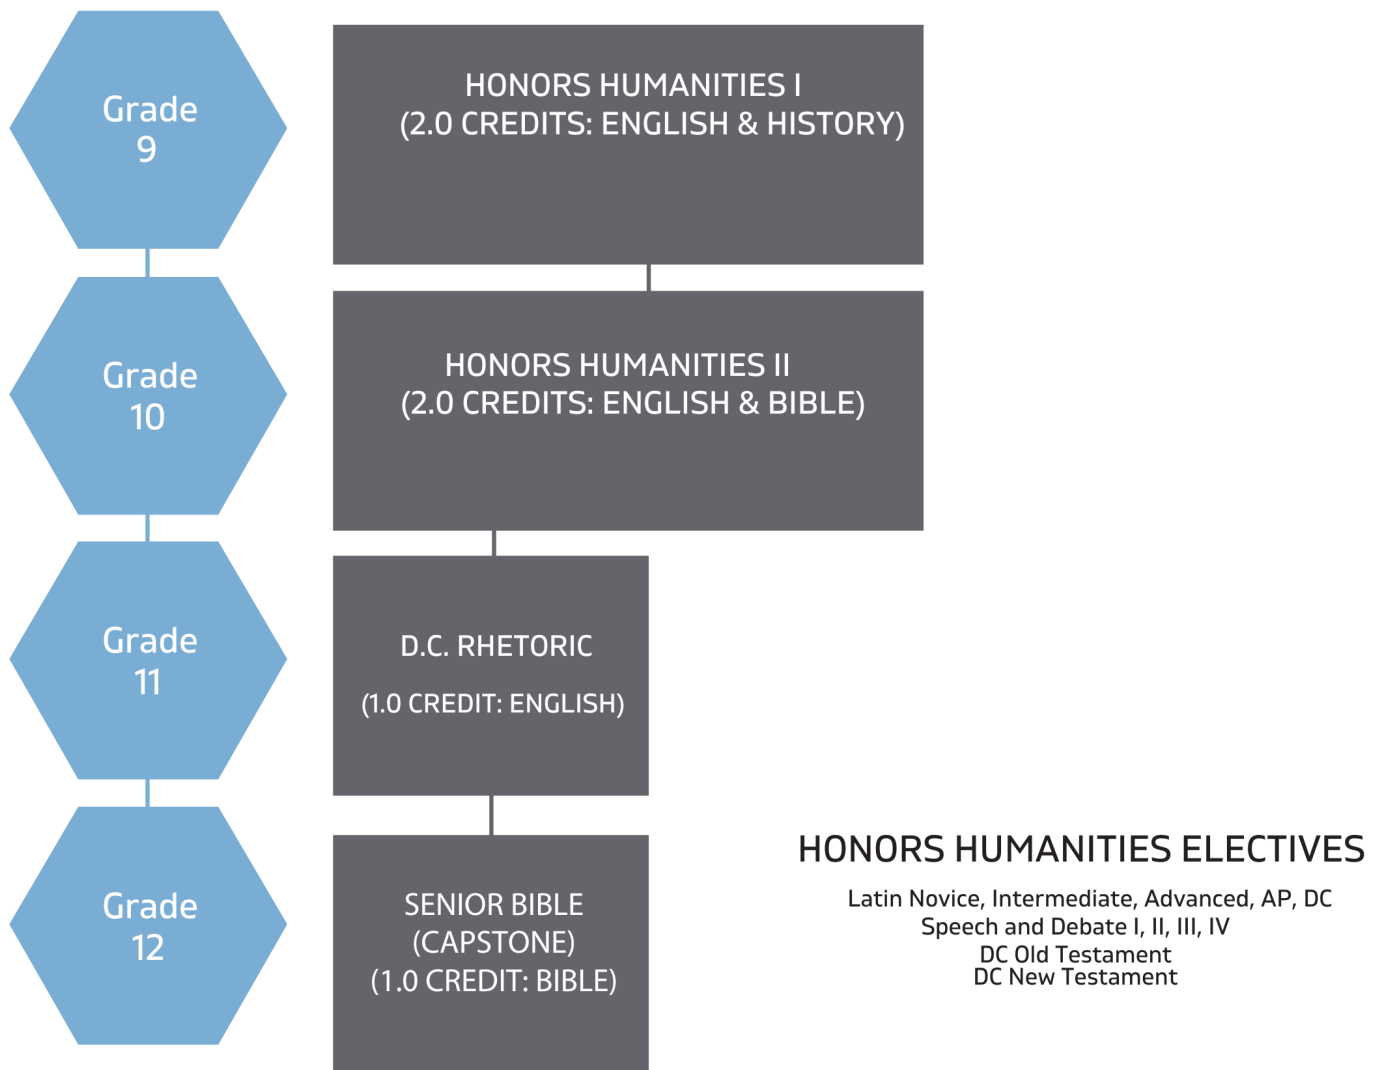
Grade 9

HONORS HUMANITIES I
(2.0 CREDITS: ENGLISH & HISTORY)

Grade 10

HONORS HUMANITIES II
(2.0 CREDITS: ENGLISH & BIBLE)

Grade 11

D.C. RHETORIC

(1.0 CREDIT: ENGLISH)

Grade 12

SENIOR BIBLE
(CAPSTONE)
(1.0 CREDIT: BIBLE)

HONORS HUMANITIES ELECTIVES

Latin Novice, Intermediate, Advanced, AP, DC
Speech and Debate I, II, III, IV
DC Old Testament
DC New Testament